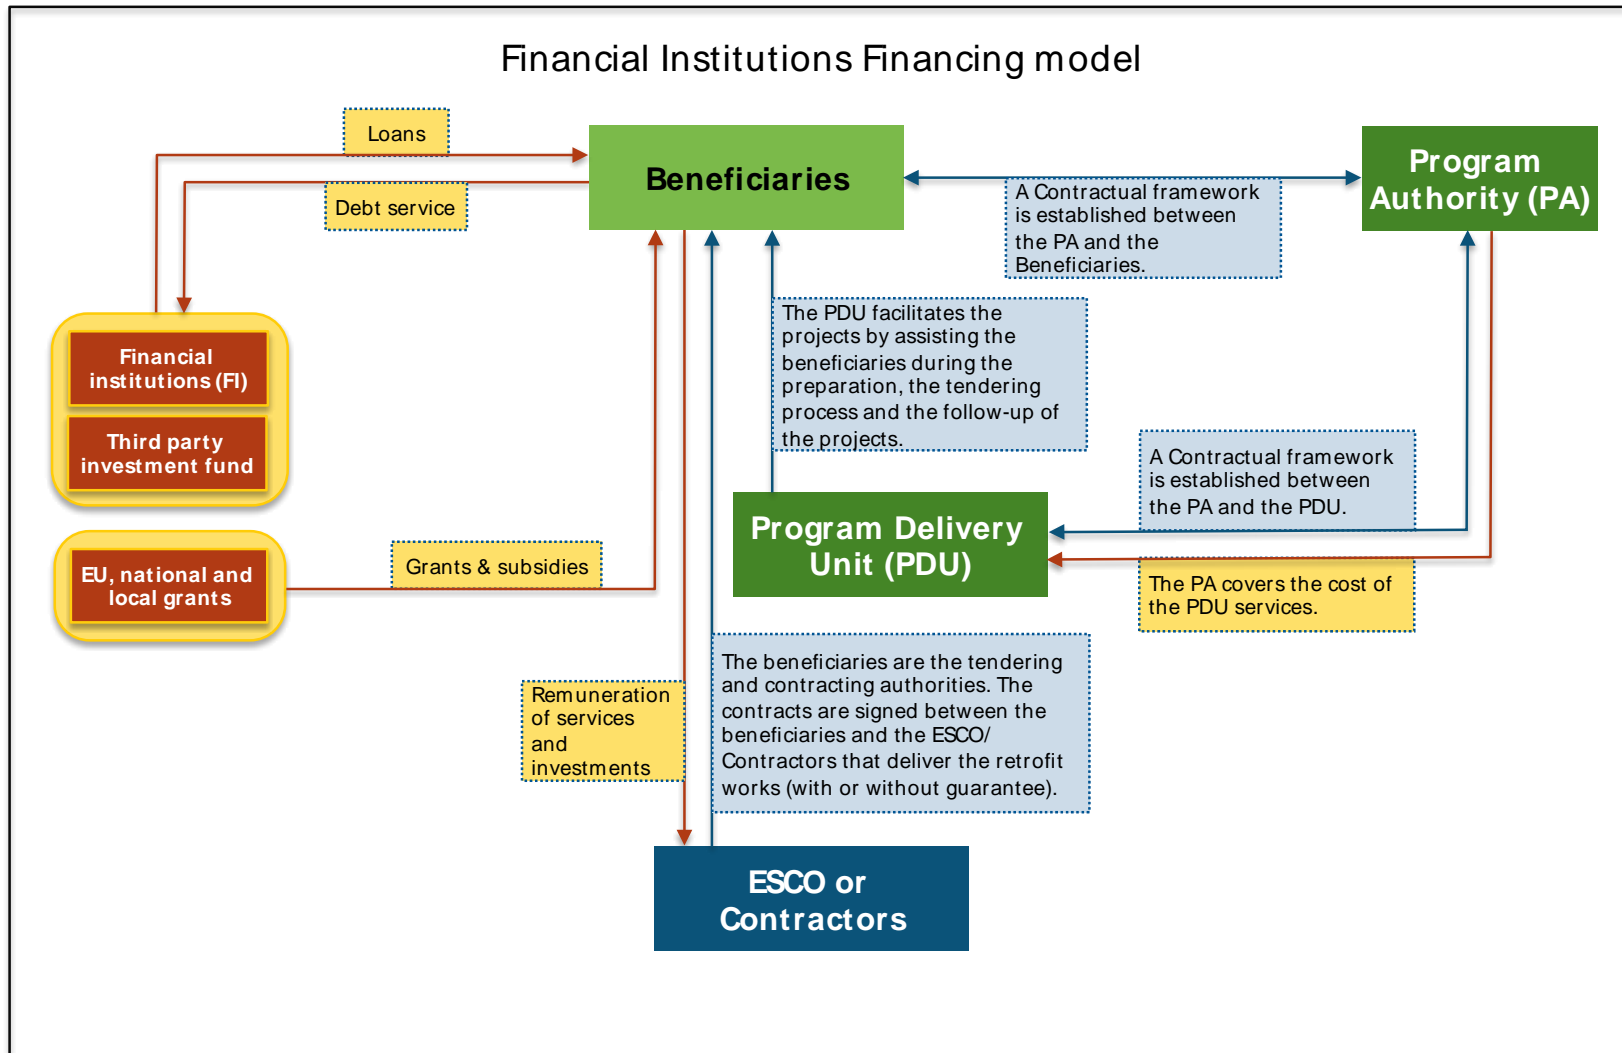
Financial Institutions Financing model

Loans

Debt service

Beneficiaries

A Contractual framework is established between the PA and the Beneficiaries.

Program Authority (PA)

The PDU facilitates the projects by assisting the beneficiaries during the preparation, the tendering process and the follow-up of the projects.

Financial institutions (FI)

Third party investment fund

A Contractual framework is established between the PA and the PDU.

Program Delivery Unit (PDU)

EU, national and local grants

Grants & subsidies

The PA covers the cost of the PDU services.

Remuneration of services and investments

The beneficiaries are the tendering and contracting authorities. The contracts are signed between the beneficiaries and the ESCO/ Contractors that deliver the retrofit works (with or without guarantee).

ESCO or Contractors